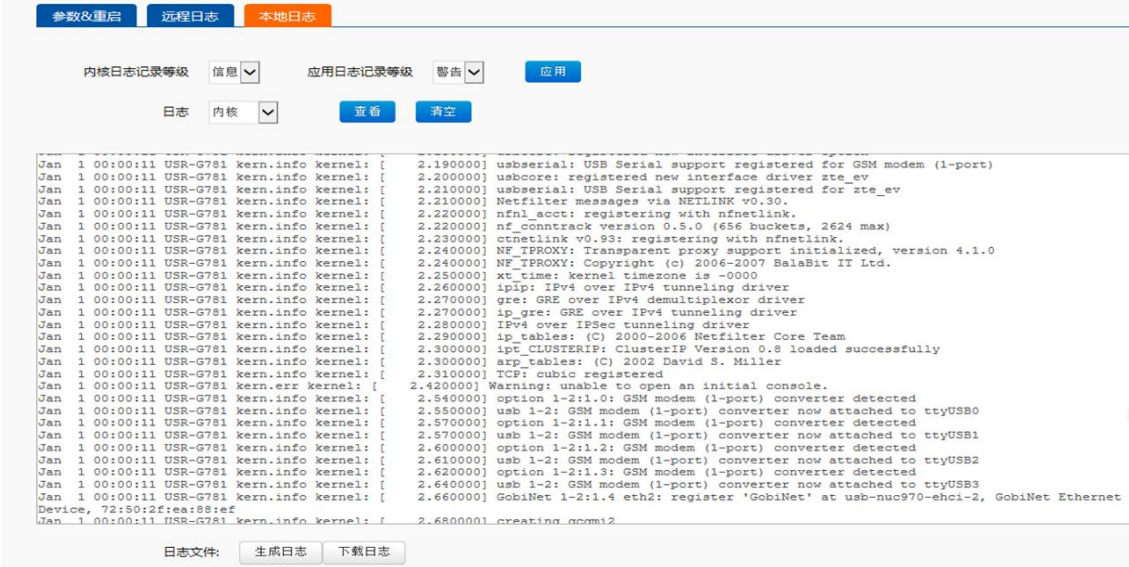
参数&重启　远程日志　本地日志

内核日志记录等级　信息　应用日志记录等级　警告　应用

日志　内核　查看　清空

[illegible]
Jan 1 00:00:11 USR-G781 kern.info kernel: [ 2.190000] usbserial: USB Serial support registered for GSM modem (1-port)
Jan 1 00:00:11 USR-G781 kern.info kernel: [ 2.200000] usbcore: registered new interface driver zte_ev
Jan 1 00:00:11 USR-G781 kern.info kernel: [ 2.210000] usbserial: USB Serial support registered for zte_ev
Jan 1 00:00:11 USR-G781 kern.info kernel: [ 2.210000] Netfilter messages via NETLINK v0.30.
Jan 1 00:00:11 USR-G781 kern.info kernel: [ 2.220000] nfnl_acct: registering with nfnetlink.
Jan 1 00:00:11 USR-G781 kern.info kernel: [ 2.220000] nf_conntrack version 0.5.0 (656 buckets, 2624 max)
Jan 1 00:00:11 USR-G781 kern.info kernel: [ 2.230000] ctnetlink v0.93: registering with nfnetlink.
Jan 1 00:00:11 USR-G781 kern.info kernel: [ 2.240000] NF_TPROXY: Transparent proxy support initialized, version 4.1.0
Jan 1 00:00:11 USR-G781 kern.info kernel: [ 2.240000] NF_TPROXY: Copyright (c) 2006-2007 BalaBit IT Ltd.
Jan 1 00:00:11 USR-G781 kern.info kernel: [ 2.250000] xt_time: kernel timezone is -0000
Jan 1 00:00:11 USR-G781 kern.info kernel: [ 2.260000] ipip: IPv4 over IPv4 tunneling driver
Jan 1 00:00:11 USR-G781 kern.info kernel: [ 2.270000] gre: GRE over IPv4 demultiplexor driver
Jan 1 00:00:11 USR-G781 kern.info kernel: [ 2.270000] ip_gre: GRE over IPv4 tunneling driver
Jan 1 00:00:11 USR-G781 kern.info kernel: [ 2.280000] IPv4 over IPSec tunneling driver
Jan 1 00:00:11 USR-G781 kern.info kernel: [ 2.290000] ip_tables: (C) 2000-2006 Netfilter Core Team
Jan 1 00:00:11 USR-G781 kern.info kernel: [ 2.300000] ipt_CLUSTERIP: ClusterIP Version 0.8 loaded successfully
Jan 1 00:00:11 USR-G781 kern.info kernel: [ 2.300000] arp_tables: (C) 2002 David S. Miller
Jan 1 00:00:11 USR-G781 kern.info kernel: [ 2.310000] TCP: cubic registered
Jan 1 00:00:11 USR-G781 kern.err kernel: [ 2.420000] Warning: unable to open an initial console.
Jan 1 00:00:11 USR-G781 kern.info kernel: [ 2.540000] option 1-2:1.0: GSM modem (1-port) converter detected
Jan 1 00:00:11 USR-G781 kern.info kernel: [ 2.550000] usb 1-2: GSM modem (1-port) converter now attached to ttyUSB0
Jan 1 00:00:11 USR-G781 kern.info kernel: [ 2.570000] option 1-2:1.1: GSM modem (1-port) converter detected
Jan 1 00:00:11 USR-G781 kern.info kernel: [ 2.570000] usb 1-2: GSM modem (1-port) converter now attached to ttyUSB1
Jan 1 00:00:11 USR-G781 kern.info kernel: [ 2.600000] option 1-2:1.2: GSM modem (1-port) converter detected
Jan 1 00:00:11 USR-G781 kern.info kernel: [ 2.610000] usb 1-2: GSM modem (1-port) converter now attached to ttyUSB2
Jan 1 00:00:11 USR-G781 kern.info kernel: [ 2.620000] option 1-2:1.3: GSM modem (1-port) converter detected
Jan 1 00:00:11 USR-G781 kern.info kernel: [ 2.640000] usb 1-2: GSM modem (1-port) converter now attached to ttyUSB3
Jan 1 00:00:11 USR-G781 kern.info kernel: [ 2.660000] GobiNet 1-2:1.4 eth2: register 'GobiNet' at usb-nuc970-ehci-2, GobiNet Ethernet Device, 72:50:2f:ea:88:ef
Jan 1 00:00:11 USR-G781 kern.info kernel: [ 2.680000] creating qcqmi2

日志文件:　生成日志　下载日志